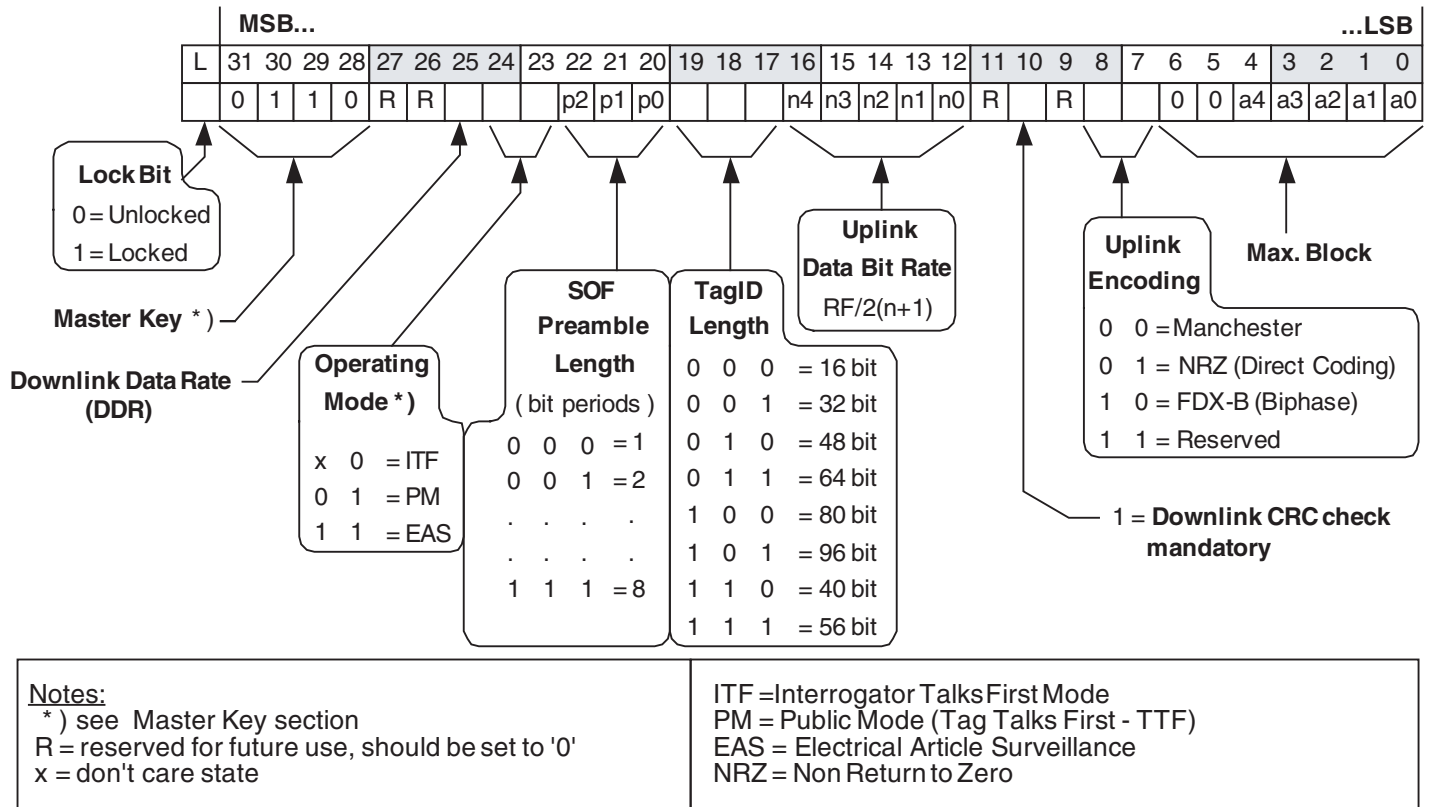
MSB... ...LSB

| L | 31 | 30 | 29 | 28 | 27 | 26 | 25 | 24 | 23 | 22 | 21 | 20 | 19 | 18 | 17 | 16 | 15 | 14 | 13 | 12 | 11 | 10 | 9 | 8 | 7 | 6 | 5 | 4 | 3 | 2 | 1 | 0 |
|---|---|---|---|---|---|---|---|---|---|---|---|---|---|---|---|---|---|---|---|---|---|---|---|---|---|---|---|---|---|---|---|---|
| | 0 | 1 | 1 | 0 | R | R | | | | p2 | p1 | p0 | | | | n4 | n3 | n2 | n1 | n0 | R | | R | | | | 0 | 0 | a4 | a3 | a2 | a1 | a0 |

Lock Bit
0 = Unlocked
1 = Locked

Master Key *)

Downlink Data Rate (DDR)

Operating Mode *)
x 0 = ITF
0 1 = PM
1 1 = EAS

SOF Preamble Length
( bit periods )
0 0 0 = 1
0 0 1 = 2
. . . .
. . . .
1 1 1 = 8

TagID Length
0 0 0 = 16 bit
0 0 1 = 32 bit
0 1 0 = 48 bit
0 1 1 = 64 bit
1 0 0 = 80 bit
1 0 1 = 96 bit
1 1 0 = 40 bit
1 1 1 = 56 bit

Uplink Data Bit Rate
RF/2(n+1)

1 = Downlink CRC check mandatory

Uplink Encoding
0 0 = Manchester
0 1 = NRZ (Direct Coding)
1 0 = FDX-B (Biphase)
1 1 = Reserved

Max. Block

Notes:
*) see Master Key section
R = reserved for future use, should be set to '0'
x = don't care state

ITF = Interrogator Talks First Mode
PM = Public Mode (Tag Talks First - TTF)
EAS = Electrical Article Surveillance
NRZ = Non Return to Zero